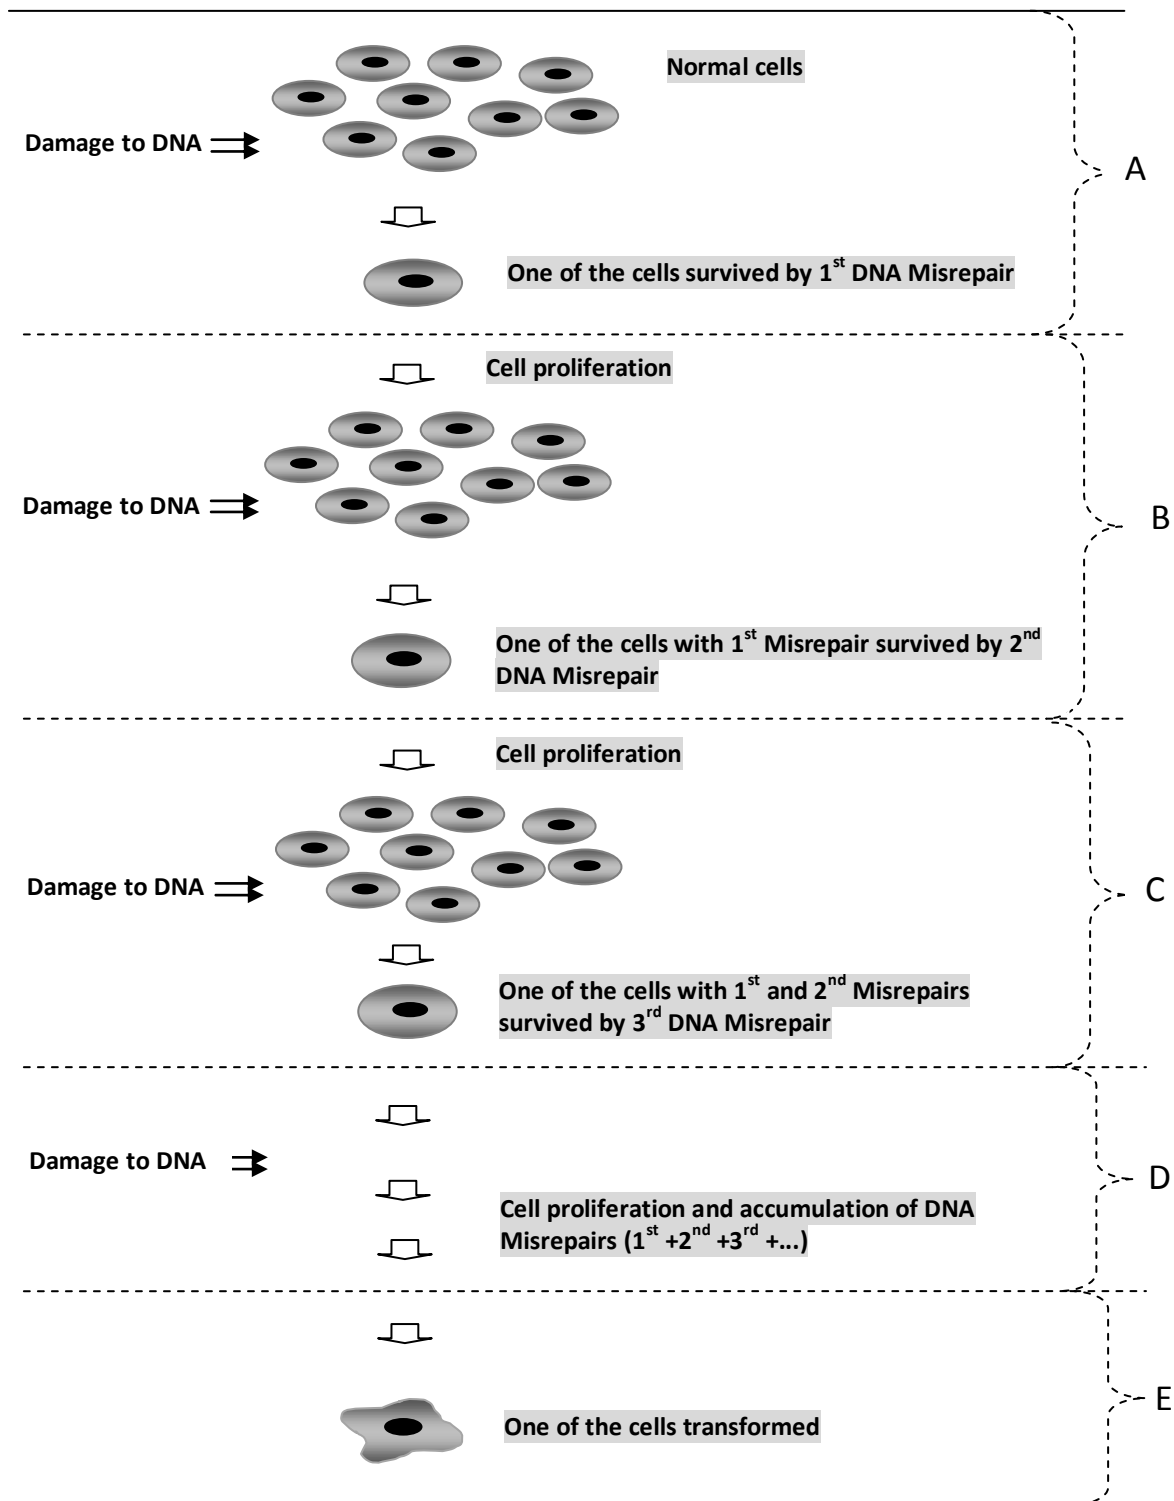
Normal cells

Damage to DNA

One of the cells survived by $1^{st}$ DNA Misrepair

A

Cell proliferation

Damage to DNA

One of the cells with $1^{st}$ Misrepair survived by $2^{nd}$ DNA Misrepair

B

Cell proliferation

Damage to DNA

One of the cells with $1^{st}$ and $2^{nd}$ Misrepairs survived by $3^{rd}$ DNA Misrepair

C

Damage to DNA

Cell proliferation and accumulation of DNA Misrepairs ($1^{st}$ +$2^{nd}$ +$3^{rd}$ +...)

D

One of the cells transformed

E